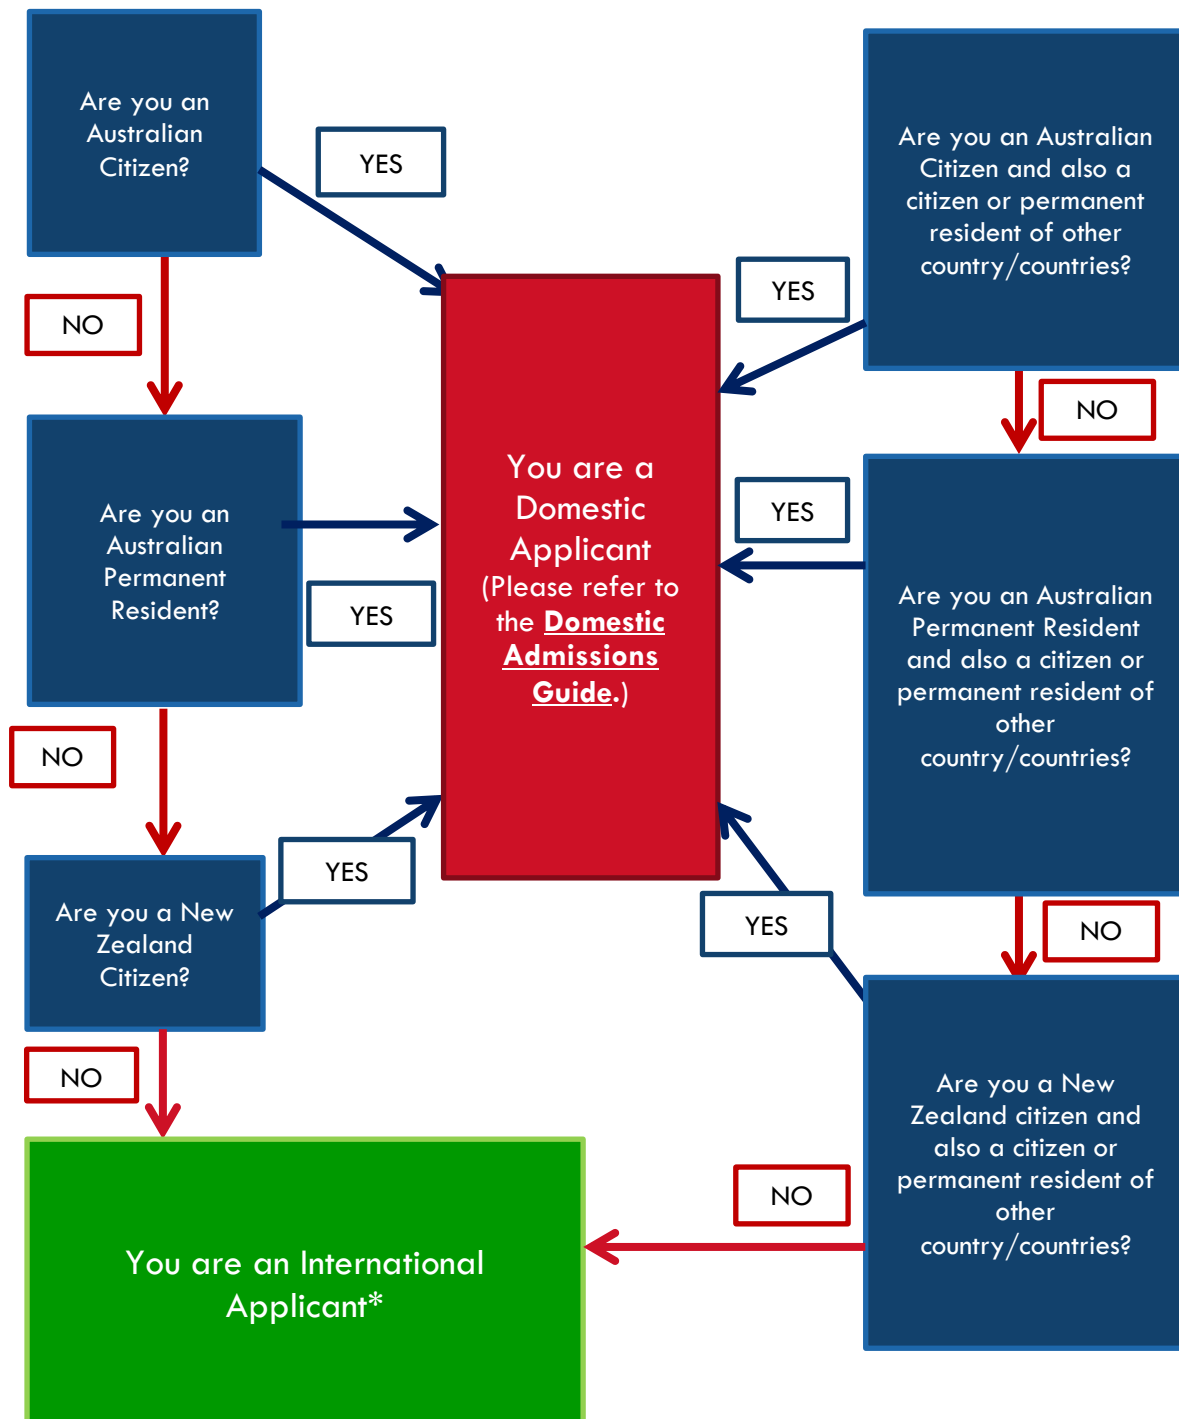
Are you an Australian Citizen?

YES

NO

Are you an Australian Permanent Resident?

YES

NO

Are you a New Zealand Citizen?

YES

NO

You are an International Applicant*

You are a Domestic Applicant (Please refer to the **Domestic Admissions Guide**.)

Are you an Australian Citizen and also a citizen or permanent resident of other country/countries?

YES

NO

Are you an Australian Permanent Resident and also a citizen or permanent resident of other country/countries?

YES

NO

Are you a New Zealand citizen and also a citizen or permanent resident of other country/countries?

YES

NO